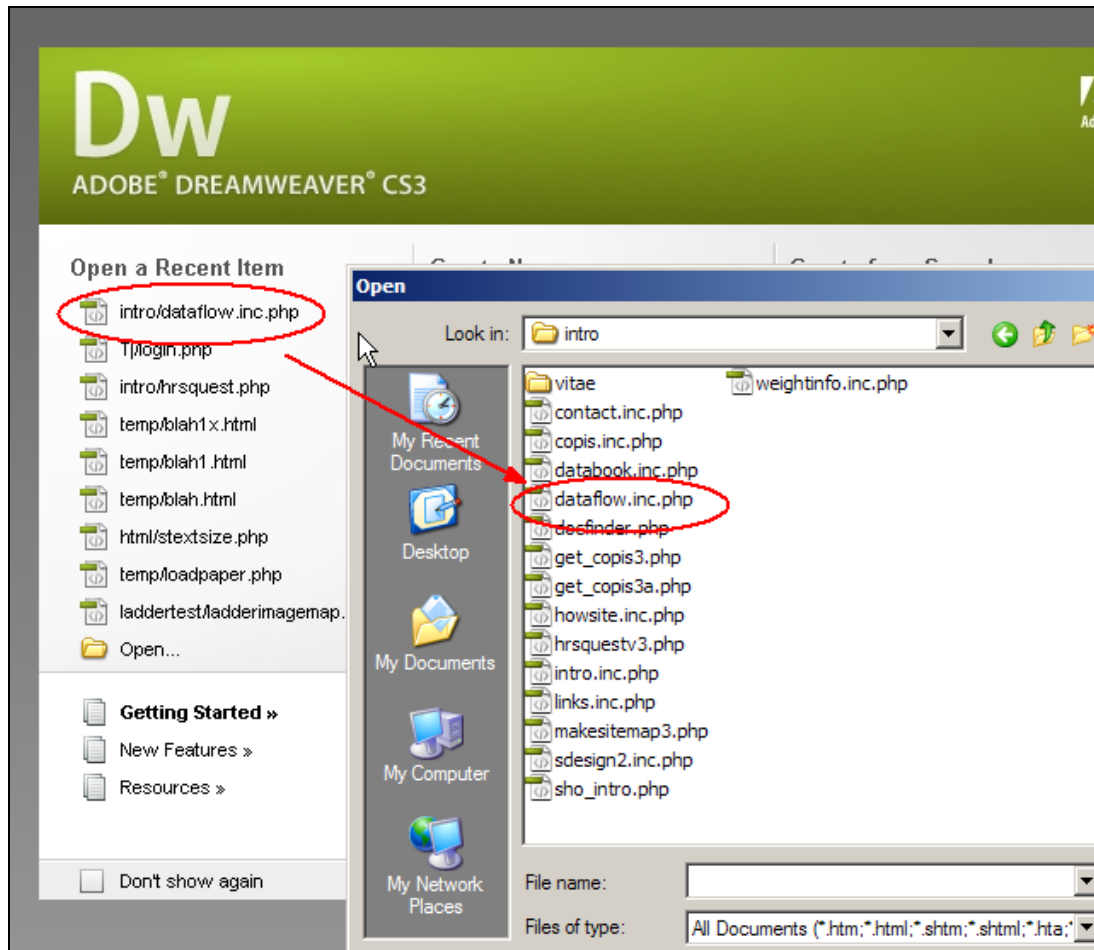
Dw
ADOBE® DREAMWEAVER® CS3

Open a Recent Item
intro/dataflow.inc.php
T/login.php
intro/hrsquest.php
temp/blah1x.html
temp/blah1.html
temp/blah.html
html/stextsize.php
temp/loadpaper.php
laddertest/ladderimagemap.
Open...

Getting Started »
New Features »
Resources »

Don't show again

Open
Look in: intro

My Recent Documents
Desktop
My Documents
My Computer
My Network Places

vitae
contact.inc.php
copis.inc.php
databook.inc.php
dataflow.inc.php
docfinder.php
get_copis3.php
get_copis3a.php
howsite.inc.php
hrsquestv3.php
intro.inc.php
links.inc.php
makesitemap3.php
sdesign2.inc.php
sho_intro.php
weightinfo.inc.php

File name:
Files of type: All Documents (*.htm;*.html;*.shtm;*.shtml;*.hta;*